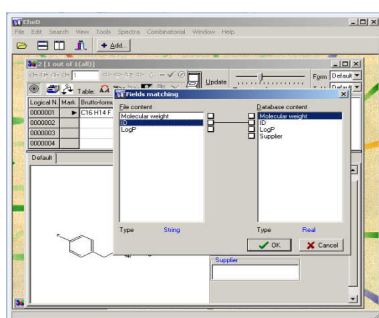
ChemO

File Edit Search View Tools Spectra Combinatorial Window Help

Add

2 [1 out of 1]

Update

Form Default

Table

| Logical N | Mark | Brutto-form |
|---|---|---|
| 0000001 | ▶ | C16 H14 F |
| 0000002 | | |
| 0000003 | | |
| 0000004 | | |

Default

Fields matching

File content

Molecular weight
ID
LogP

Type String

Database content

Molecular weight
ID
LogP
Supplier

Type Real

OK

Cancel

Supplier

F